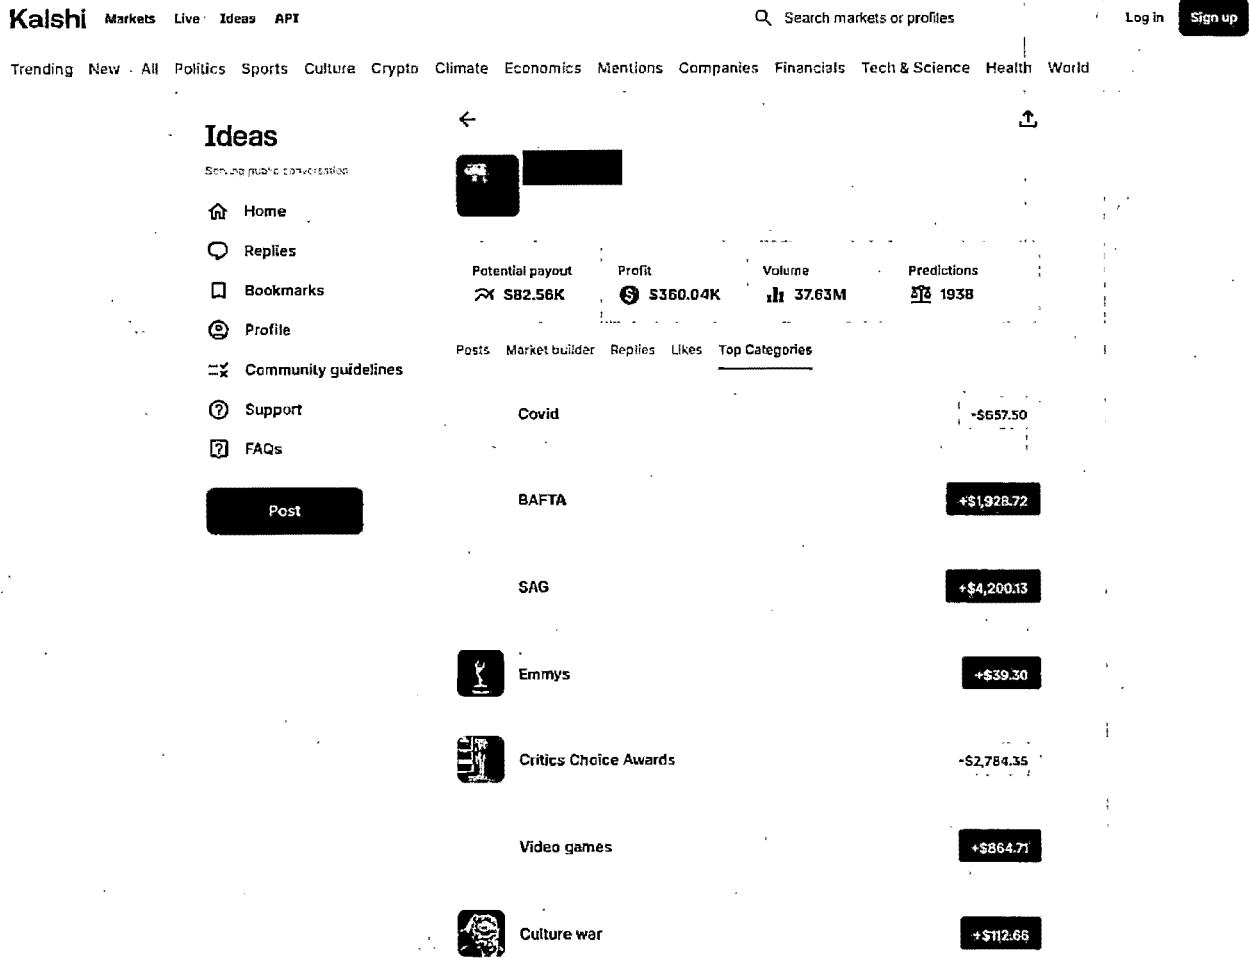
Kalshi Markets Live Ideas API

Search markets or profiles

Log in Sign up

Trending New All Politics Sports Culture Crypto Climate Economics Mentions Companies Financials Tech & Science Health World

Ideas

Serving public conversation

Home
Replies
Bookmarks
Profile
Community guidelines
Support
FAQs

Post

Potential payout $82.56K
Profit $360.04K
Volume 37.63M
Predictions 1938

Posts Market builder Replies Likes Top Categories

Covid -$657.50
BAFTA +$1,928.72
SAG +$4,200.13
Emmys +$39.30
Critics Choice Awards -$2,784.35
Video games +$864.71
Culture war +$112.66